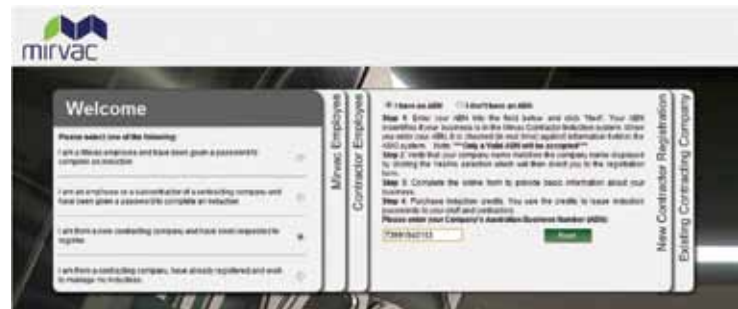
mirvac

Welcome

Please select one of the following:

I am a Mirvac employee and have been given a password to complete an induction

I am an employee or a subcontractor of a contracting company and have been given a password to complete an induction

I am from a new contracting company and have been requested to register

I am from a contracting company, have already registered and wish to manage my inductions

Mirvac Employee

Contractor Employee

I have an ABN    I don't have an ABN

Step 1: Enter your ABN into the field below and click "Next". Your ABN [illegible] if your business is in the Mirvac Contractor Induction system. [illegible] (ABN) it is checked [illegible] against information held in the ABN system. Note: **Only a Valid ABN will be accepted**

Step 2: Verify that your company name matches the company name displayed by clicking the "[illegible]" selection which will then direct you to the registration form.

Step 3: Complete the online form to provide basic information about your business.

Step 4: Purchase induction credits. You use the credits to issue induction passwords to your staff and contractors.

Please enter your Company's Australian Business Number (ABN):

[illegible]

Next

New Contractor Registration

Existing Contracting Company